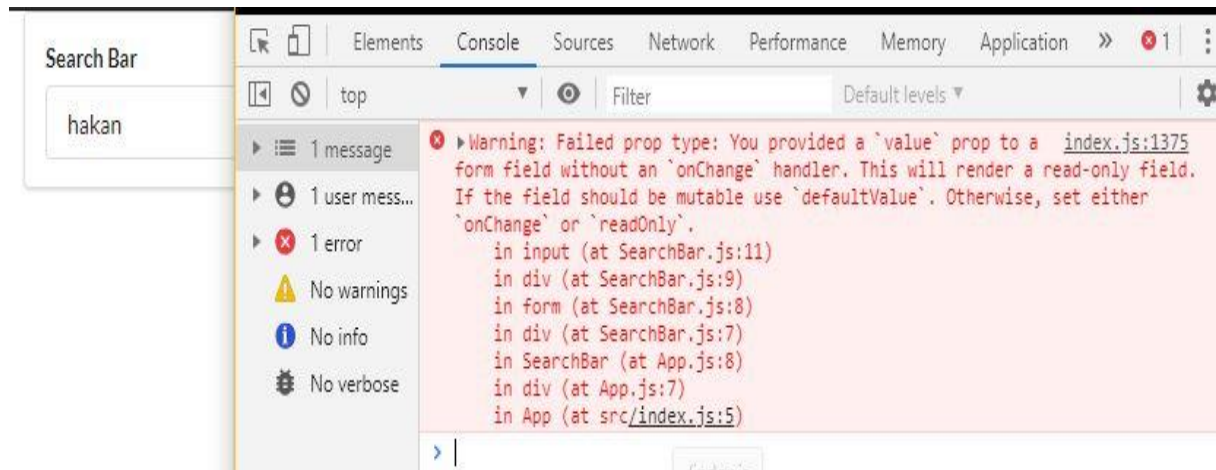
Search Bar

hakan

Elements Console Sources Network Performance Memory Application » 1

top Filter Default levels ▾

1 message
1 user mess...
1 error
No warnings
No info
No verbose

▸Warning: Failed prop type: You provided a `value` prop to a form field without an `onChange` handler. This will render a read-only field. If the field should be mutable use `defaultValue`. Otherwise, set either `onChange` or `readOnly`. index.js:1375
in input (at SearchBar.js:11)
in div (at SearchBar.js:9)
in form (at SearchBar.js:8)
in div (at SearchBar.js:7)
in SearchBar (at App.js:8)
in div (at App.js:7)
in App (at src/index.js:5)

›